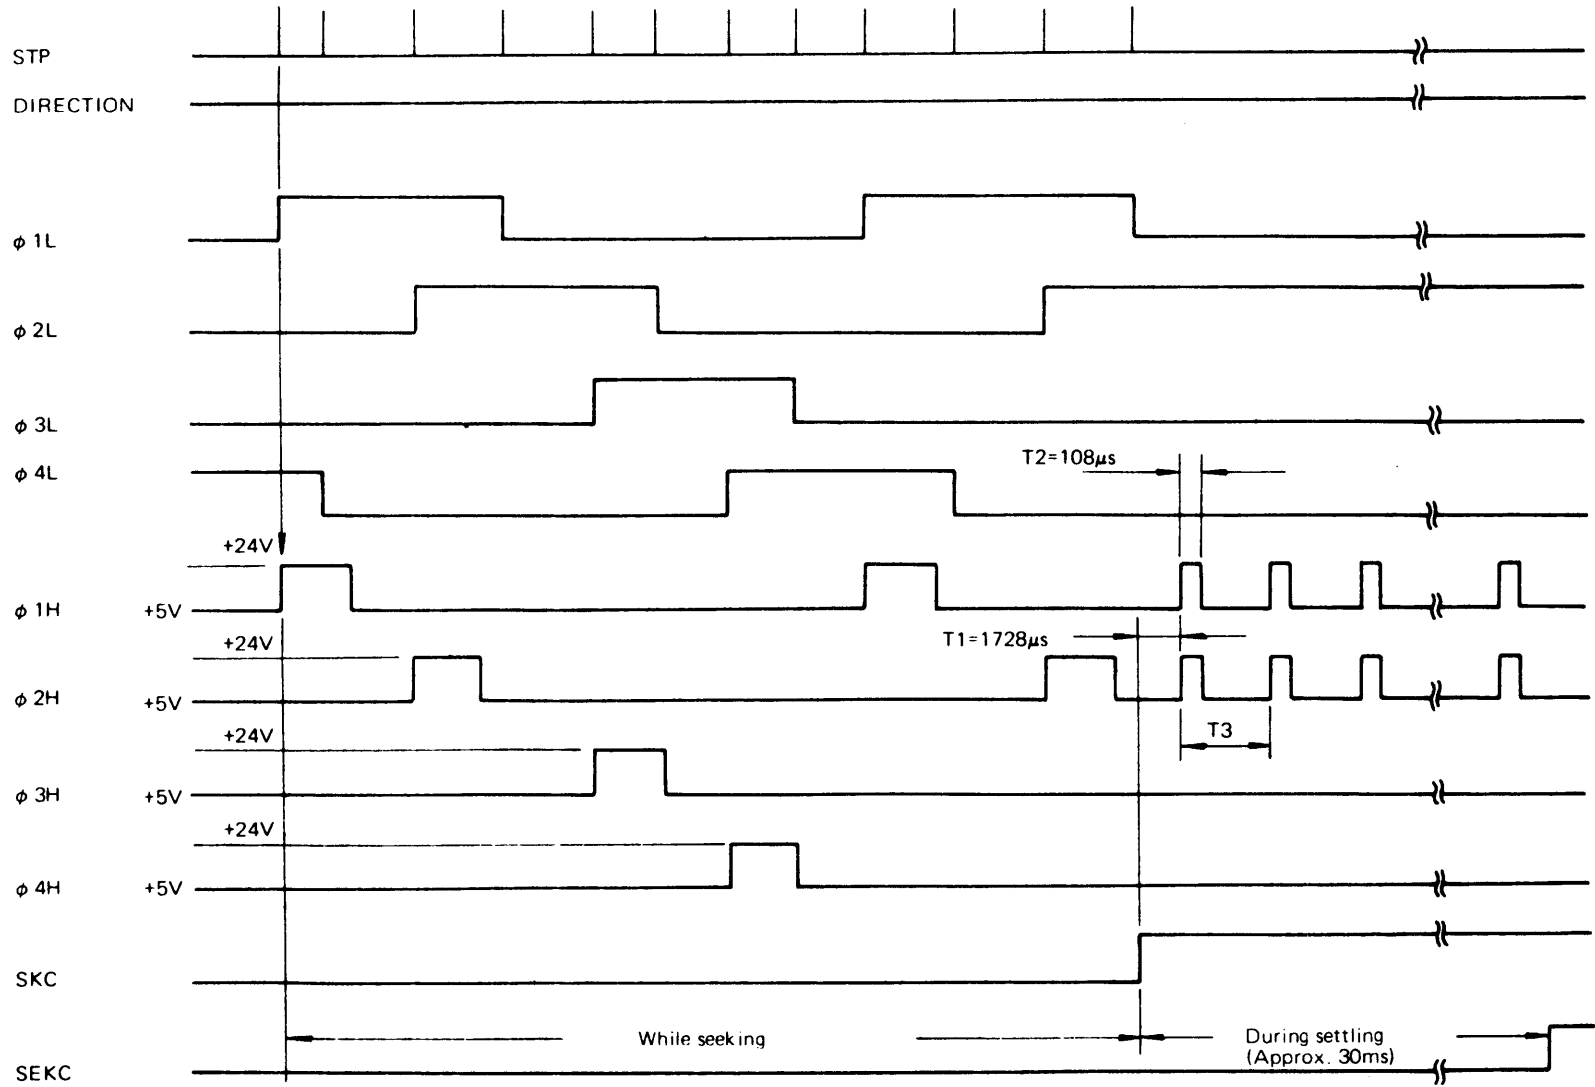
STP

DIRECTION

$\phi$ 1L

$\phi$ 2L

$\phi$ 3L

$\phi$ 4L

T2=108$\mu$s

+24V

$\phi$ 1H +5V

+24V

T1=1728$\mu$s

$\phi$ 2H +5V

T3

+24V

$\phi$ 3H +5V

+24V

$\phi$ 4H +5V

SKC

While seeking

During settling (Approx. 30ms)

SEKC